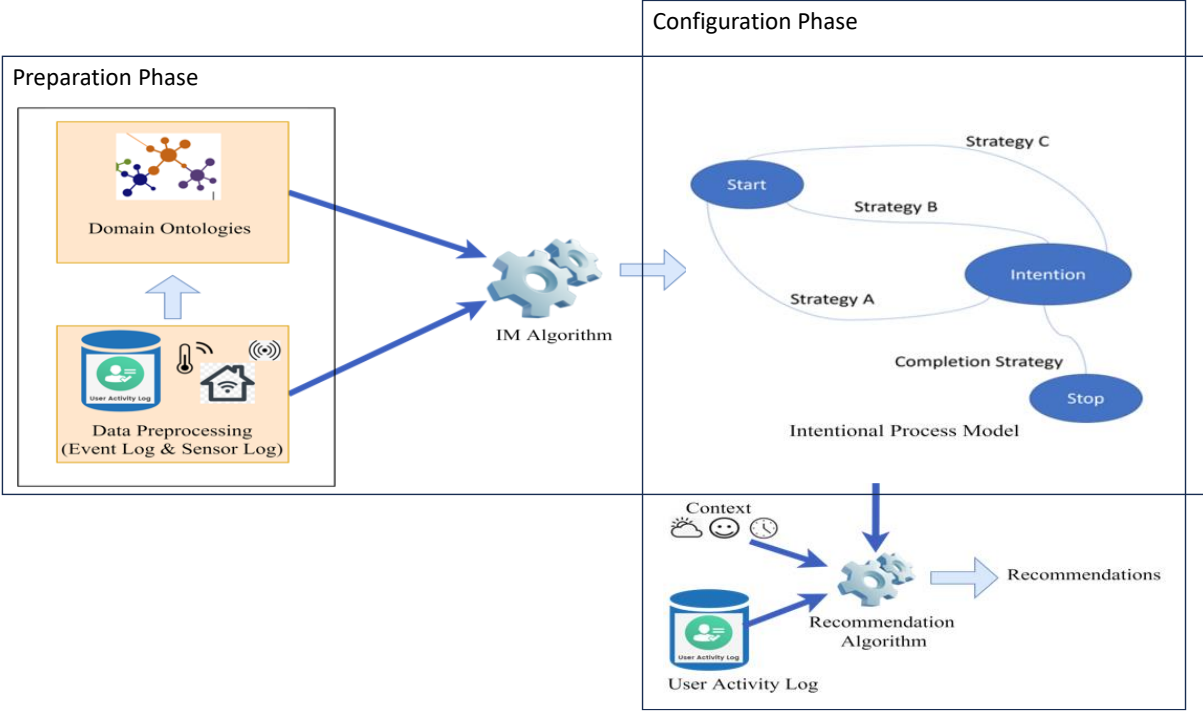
Configuration Phase

Preparation Phase

Domain Ontologies

User Activity Log

Data Preprocessing (Event Log & Sensor Log)

IM Algorithm

Strategy C

Start

Strategy B

Intention

Strategy A

Completion Strategy

Stop

Intentional Process Model

Context

Recommendations

User Activity Log

Recommendation Algorithm

User Activity Log